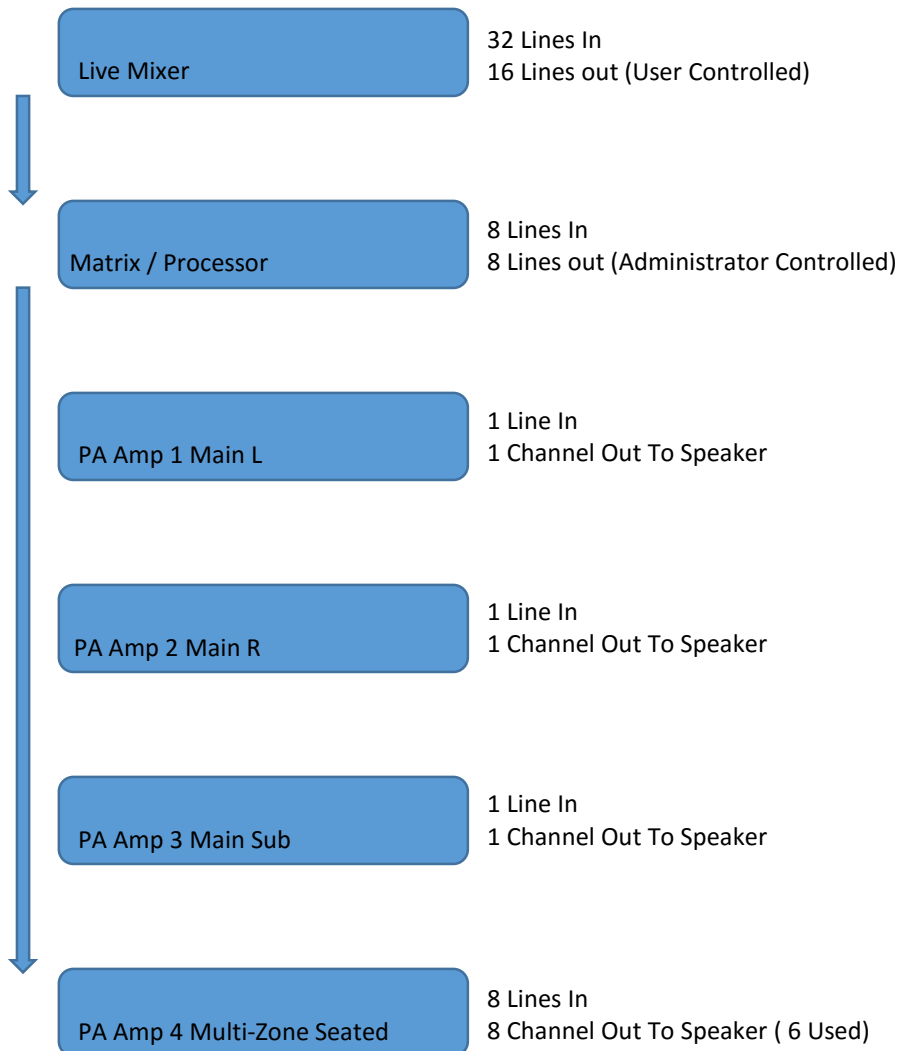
Live Mixer

32 Lines In
16 Lines out (User Controlled)

Matrix / Processor

8 Lines In
8 Lines out (Administrator Controlled)

PA Amp 1 Main L

1 Line In
1 Channel Out To Speaker

PA Amp 2 Main R

1 Line In
1 Channel Out To Speaker

PA Amp 3 Main Sub

1 Line In
1 Channel Out To Speaker

PA Amp 4 Multi-Zone Seated

8 Lines In
8 Channel Out To Speaker ( 6 Used)